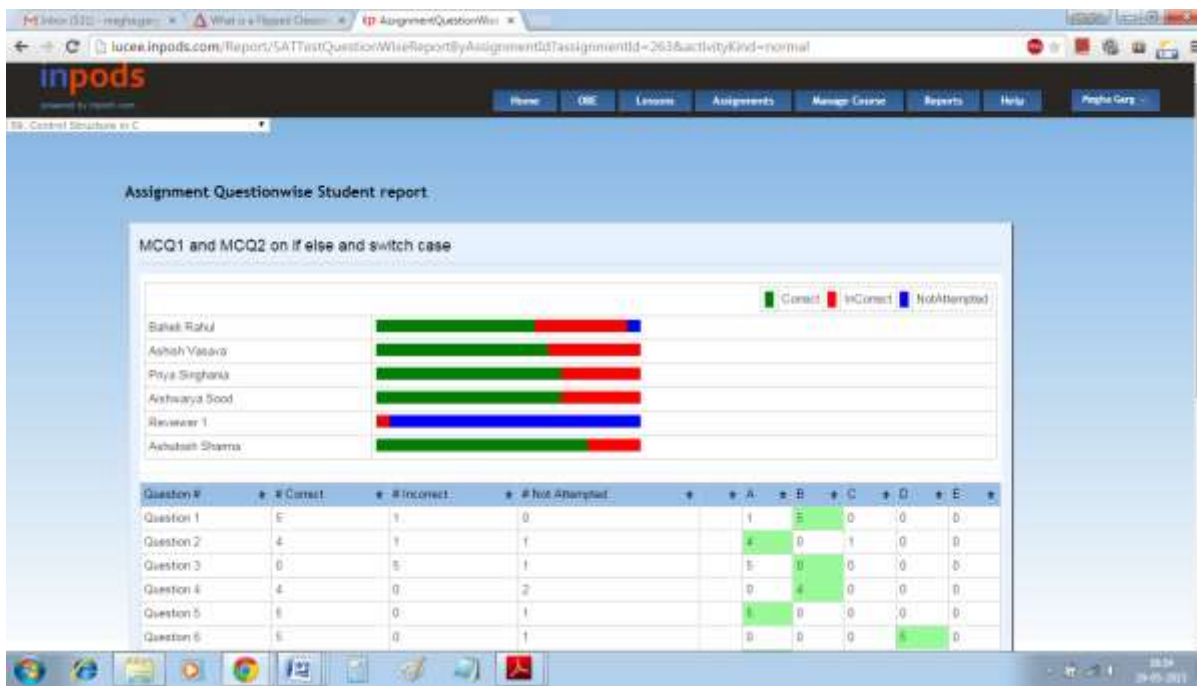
M Inbox (331) - meghagarg × | What is a Flipped Classro × | AssignmentQuestionWise ×

lucee.inpods.com/Report/SATTestQuestionWiseReportByAssignmentId?assignmentId=263&activityKind=normal

inpods
powered by inpods.com

Home | OBE | Lessons | Assignments | Manage Course | Reports | Help | Megha Garg

59. Control Structure in C

Assignment Questionwise Student report

MCQ1 and MCQ2 on if else and switch case

Correct InCorrect NotAttempted

Baheti Rahul
Ashish Vasava
Priya Singhania
Aishwarya Sood
Reviewer 1
Ashutosh Sharma

| Question # | # Correct | # Incorrect | # Not Attempted | | A | B | C | D | E |
|---|---|---|---|---|---|---|---|---|---|
| Question 1 | 5 | 1 | 0 | | 1 | 5 | 0 | 0 | 0 |
| Question 2 | 4 | 1 | 1 | | 4 | 0 | 1 | 0 | 0 |
| Question 3 | 0 | 5 | 1 | | 5 | 0 | 0 | 0 | 0 |
| Question 4 | 4 | 0 | 2 | | 0 | 4 | 0 | 0 | 0 |
| Question 5 | 5 | 0 | 1 | | 5 | 0 | 0 | 0 | 0 |
| Question 6 | 5 | 0 | 1 | | 0 | 0 | 0 | 5 | 0 |

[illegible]